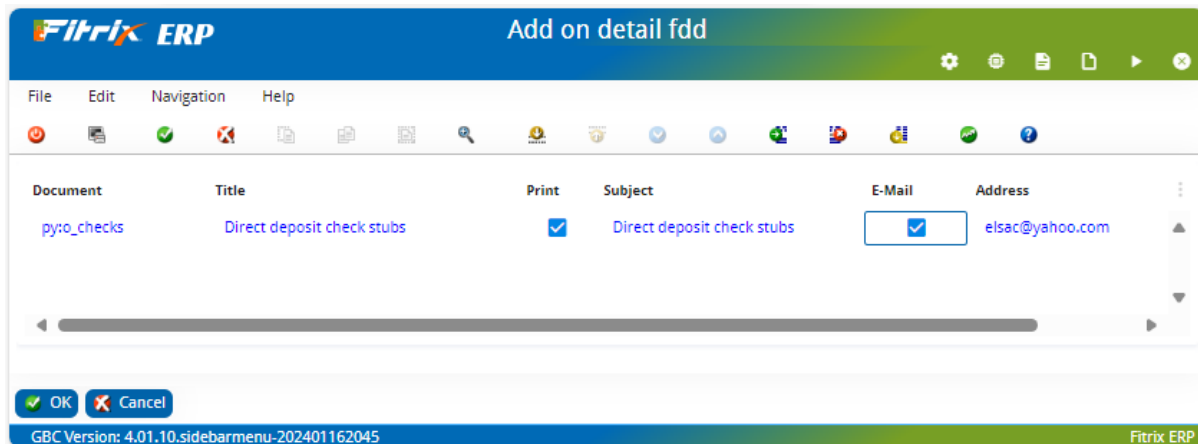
Fitrix ERP

Add on detail fdd

File Edit Navigation Help

| Document | Title | Print | Subject | E-Mail | Address |
|---|---|---|---|---|---|
| py:o_checks | Direct deposit check stubs | ☑ | Direct deposit check stubs | ☑ | elsac@yahoo.com |

OK Cancel

GBC Version: 4.01.10.sidebarmenu-202401162045

Fitrix ERP